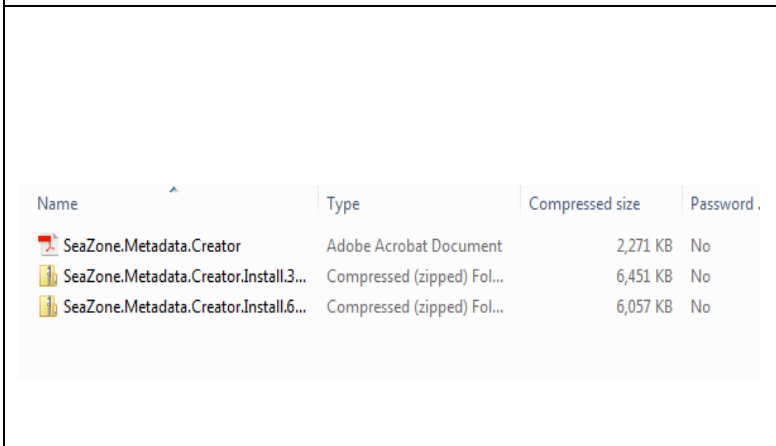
| Name | Type | Compressed size | Password ... |
|---|---|---|---|
| SeaZone.Metadata.Creator | Adobe Acrobat Document | 2,271 KB | No |
| SeaZone.Metadata.Creator.Install.3... | Compressed (zipped) Fol... | 6,451 KB | No |
| SeaZone.Metadata.Creator.Install.6... | Compressed (zipped) Fol... | 6,057 KB | No |